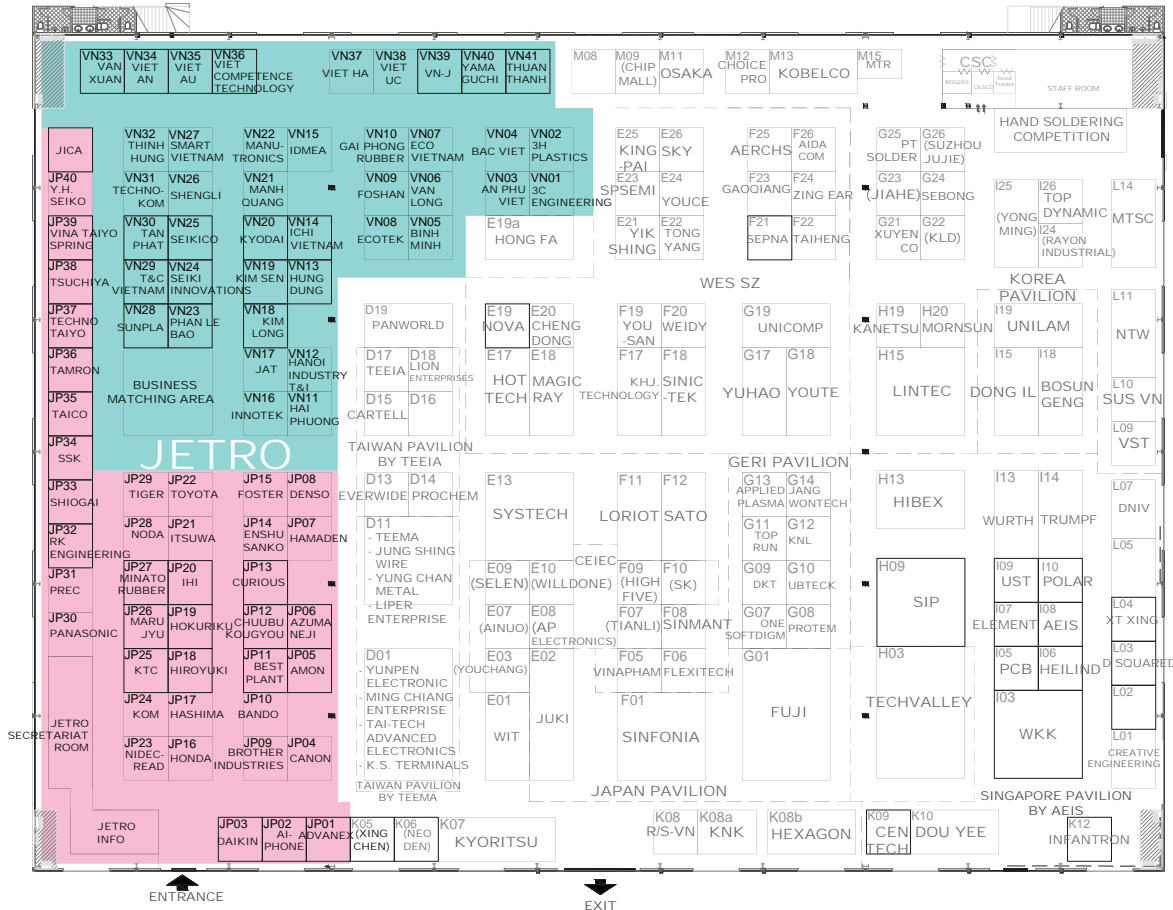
VN33 VAN XUAN
VN34 VIET AN
VN35 VIET AU
VN36 VIET COMPETENCE TECHNOLOGY
VN37 VIET HA
VN38 VIET UC
VN39 VN-J
VN40 YAMA GUCHI
VN41 THUAN THANH
M08
M09 (CHIP MALL)
M11 OSAKA
M12 CHOICE PRO
M13 KOBELCO
M15 MTR
CSC
STAFF ROOM
HAND SOLDERING COMPETITION

JICA
VN32 THINH HUNG
VN27 SMART VIETNAM
VN22 MANU-TRONICS
VN15 IDMEA
VN10 GAI PHONG RUBBER
VN07 ECO VIETNAM
VN04 BAC VIET
VN02 3H PLASTICS
E25 KING-PAI
E26 SKY
F25 AERCHS
F26 AIDA COM
G25 PT SOLDER
G26 (SUZHOU JUJIE)
JP40 Y.H. SEIKO
VN31 TECHNO-KOM
VN26 SHENGLI
VN21 MANH QUANG
VN09 FOSHAN
VN06 VAN LONG
VN03 AN PHU VIET
VN01 3C ENGINEERING
E23 SPSEMI
E24 YOUCE
F23 GAOQIANG
F24 ZING EAR
G23 (JIAHE)
G24 SEBONG
I25 (YONG MING)
I26 TOP DYNAMIC
I24 (RAYON INDUSTRIAL)
L14 MTSC
JP39 VINA TAIYO SPRING
VN30 TAN PHAT
VN25 SEIKICO
VN20 KYODAI
VN14 ICHI VIETNAM
VN08 ECOTEK
VN05 BINH MINH
E19a HONG FA
E21 YIK SHING
E22 TONG YANG
F21 SEPNA
F22 TAIHENG
G21 XUYEN CO
G22 (KLD)
JP38 TSUCHIYA
VN29 T&C VIETNAM
VN24 SEIKI INNOVATIONS
VN19 KIM SEN
VN13 HUNG DUNG
WES SZ
KOREA PAVILION
JP37 TECHNO TAIYO
VN28 SUNPLA
VN23 PHAN LE BAO
VN18 KIM LONG
D19 PANWORLD
E19 NOVA
E20 CHENG DONG
F19 YOU-SAN
F20 WEIDY
G19 UNICOMP
H19 KANETSU
H20 MORNSUN
I19 UNILAM
L11 NTW
JP36 TAMRON
VN17 JAT
VN12 HANOI INDUSTRY T&I
D17 TEEIA
D18 LION ENTERPRISES
E17 HOT TECH
E18 MAGIC RAY
F17 KHJ. TECHNOLOGY
F18 SINIC-TEK
G17 YUHAO
G18 YOUTE
H15 LINTEC
I15 DONG IL
I18 BOSUN GENG
L10 SUS VN
JP35 TAICO
BUSINESS MATCHING AREA
VN16 INNOTEK
VN11 HAI PHUONG
D15 CARTELL
D16
L09 VST
JP34 SSK
JETRO
TAIWAN PAVILION BY TEEIA
GERI PAVILION
JP33 SHIOGAI
JP29 TIGER
JP22 TOYOTA
JP15 FOSTER
JP08 DENSO
D13 EVERWIDE
D14 PROCHEM
E13 SYSTECH
F11 LORIOT
F12 SATO
G13 APPLIED PLASMA
G14 JANG WONTECH
H13 HIBEX
I13 WURTH
I14 TRUMPF
L07 DNIV
JP32 RK ENGINEERING
JP28 NODA
JP21 ITSUWA
JP14 ENSHU SANKO
JP07 HAMADEN
D11 - TEEMA - JUNG SHING WIRE - YUNG CHAN METAL - LIPER ENTERPRISE
G11 TOP RUN
G12 KNL
L05
JP31 PREC
JP27 MINATO RUBBER
JP20 IHI
JP13 CURIOUS
CEIEC
E09 (SELEN)
E10 (WILLDONE)
F09 (HIGH FIVE)
F10 (SK)
G09 DKT
G10 UBTECK
H09 SIP
I09 UST
I10 POLAR
JP30 PANASONIC
JP26 MARU JYU
JP19 HOKURIKU
JP12 CHUUBU KOUGYOU
JP06 AZUMA NEJI
E07 (AINUO)
E08 (AP ELECTRONICS)
F07 (TIANLI)
F08 SINMANT
G07 ONE SOFTDIGM
G08 PROTEM
I07 ELEMENT
I08 AEIS
L04 XT XING
JP25 KTC
JP18 HIROYUKI
JP11 BEST PLANT
JP05 AMON
D01 - YUNPEN ELECTRONIC - MING CHIANG ENTERPRISE - TAI-TECH ADVANCED ELECTRONICS - K.S. TERMINALS
E03 (YOUCHANG)
E02
F05 VINAPHAM
F06 FLEXITECH
G01
H03 TECHVALLEY
I05 PCB
I06 HEILIND
L03 D SQUARED
JP24 KOM
JP17 HASHIMA
JP10 BANDO
E01 WIT
JUKI
F01 SINFONIA
FUJI
I03 WKK
L02
JETRO SECRETARIAT ROOM
JP23 NIDEC-READ
JP16 HONDA
JP09 BROTHER INDUSTRIES
JP04 CANON
L01 CREATIVE ENGINEERING
TAIWAN PAVILION BY TEEMA
JAPAN PAVILION
SINGAPORE PAVILION BY AEIS
JETRO INFO
JP03 DAIKIN
JP02 AI-PHONE
JP01 ADVANEX
K05 (XING CHEN)
K06 (NEO DEN)
K07 KYORITSU
K08 R/S-VN
K08a KNK
K08b HEXAGON
K09 CEN TECH
K10 DOU YEE
K12 INFANTRON
ENTRANCE
EXIT